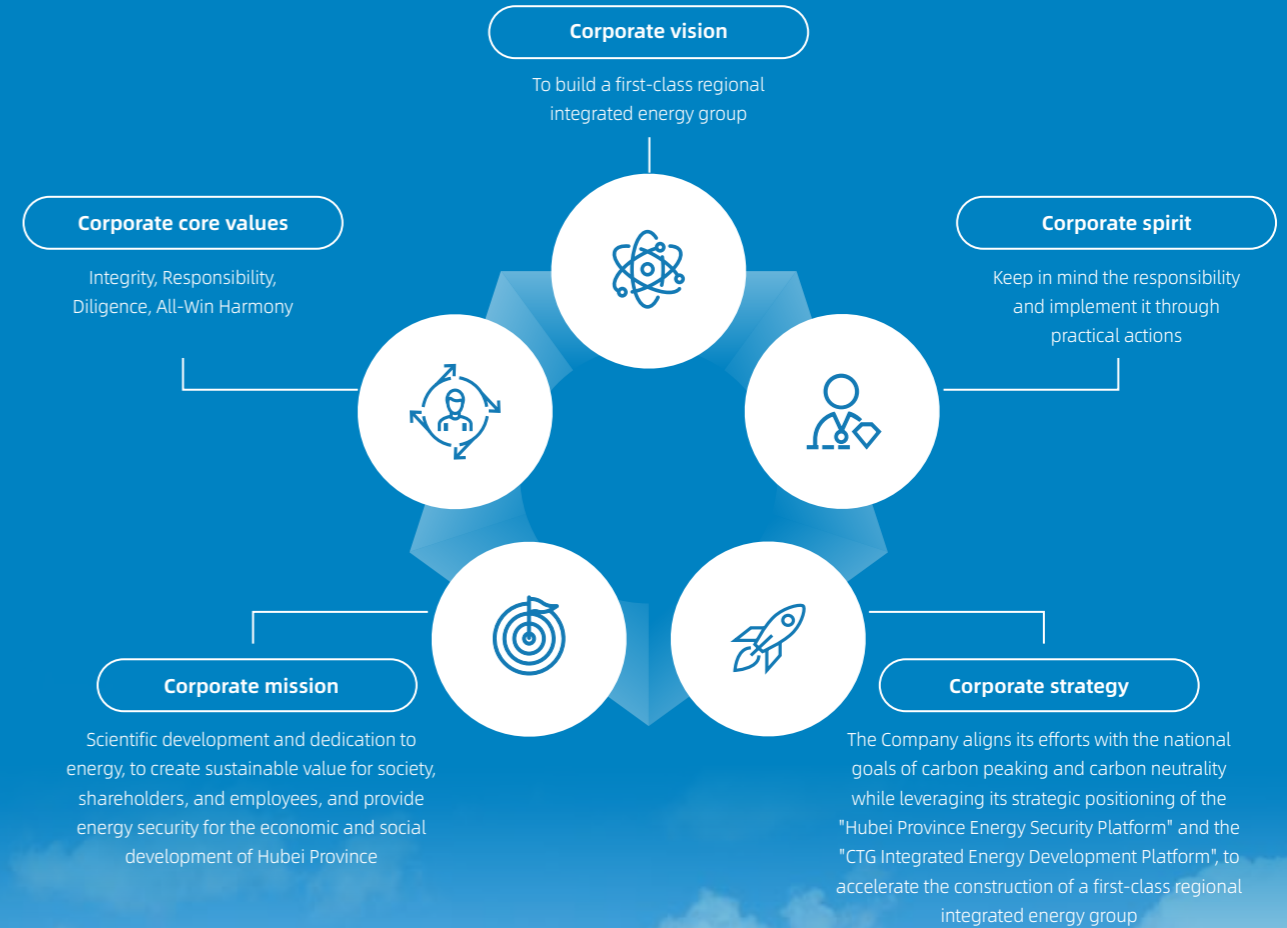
Corporate vision

To build a first-class regional integrated energy group

Corporate core values

Integrity, Responsibility, Diligence, All-Win Harmony

Corporate spirit

Keep in mind the responsibility and implement it through practical actions

Corporate mission

Scientific development and dedication to energy, to create sustainable value for society, shareholders, and employees, and provide energy security for the economic and social development of Hubei Province

Corporate strategy

The Company aligns its efforts with the national goals of carbon peaking and carbon neutrality while leveraging its strategic positioning of the "Hubei Province Energy Security Platform" and the "CTG Integrated Energy Development Platform", to accelerate the construction of a first-class regional integrated energy group